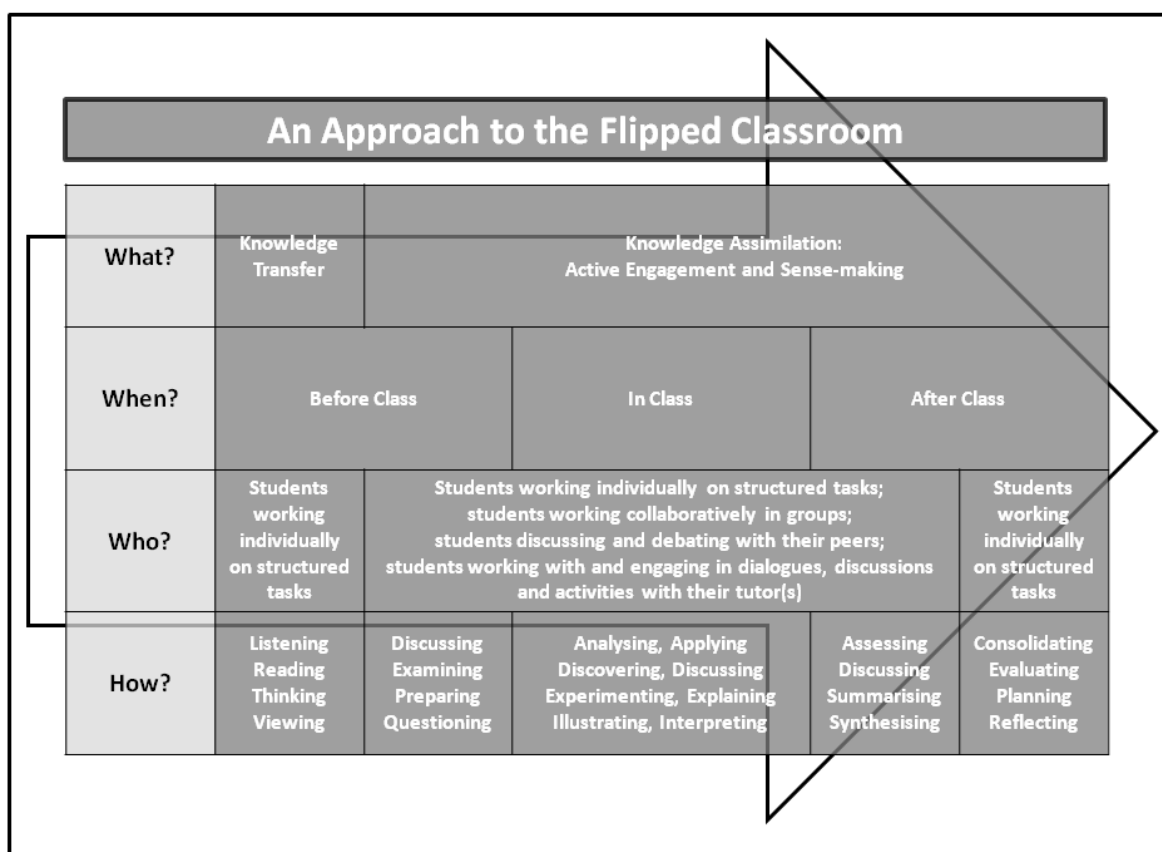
An Approach to the Flipped Classroom

| | | | | | |
|---|---|---|---|---|---|
| What? | Knowledge Transfer | Knowledge Assimilation: Active Engagement and Sense-making | | | |
| When? | Before Class | | In Class | After Class | |
| Who? | Students working individually on structured tasks | Students working individually on structured tasks; students working collaboratively in groups; students discussing and debating with their peers; students working with and engaging in dialogues, discussions and activities with their tutor(s) | | | Students working individually on structured tasks |
| How? | Listening Reading Thinking Viewing | Discussing Examining Preparing Questioning | Analysing, Applying Discovering, Discussing Experimenting, Explaining Illustrating, Interpreting | Assessing Discussing Summarising Synthesising | Consolidating Evaluating Planning Reflecting |